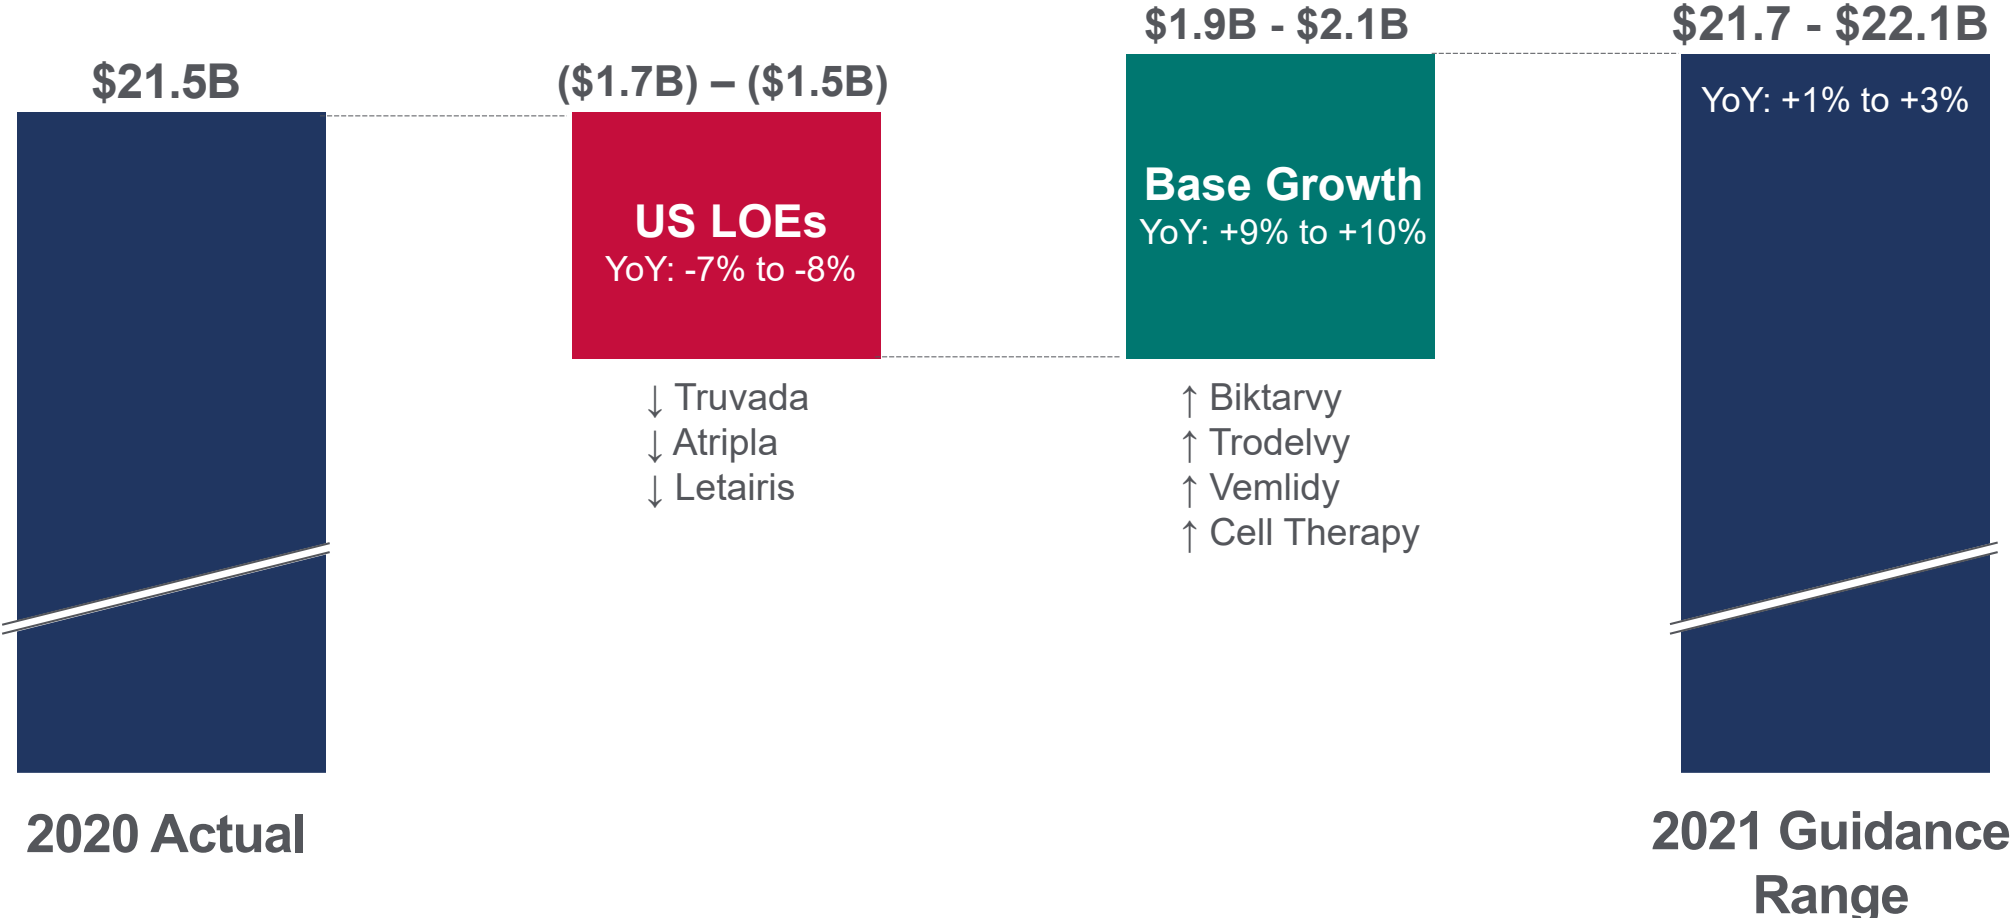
$21.5B

($1.7B) – ($1.5B)

$1.9B - $2.1B

$21.7 - $22.1B

YoY: +1% to +3%

US LOEs
YoY: -7% to -8%

Base Growth
YoY: +9% to +10%

↓ Truvada
↓ Atripla
↓ Letairis

↑ Biktarvy
↑ Trodelvy
↑ Vemlidy
↑ Cell Therapy

2020 Actual

2021 Guidance Range